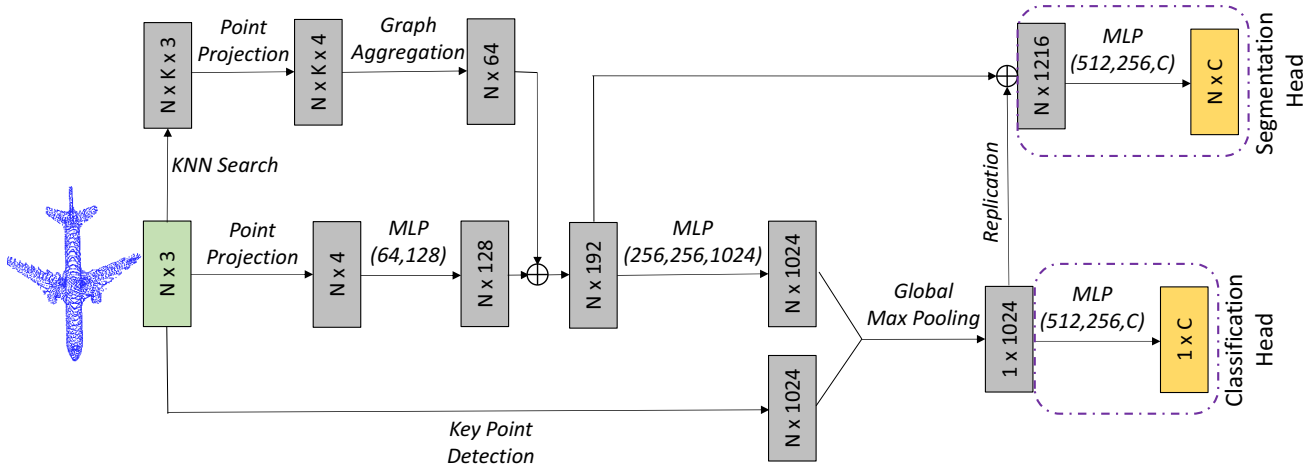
N x K x 3

Point Projection

N x K x 4

Graph Aggregation

N x 64

KNN Search

N x 3

Point Projection

N x 4

MLP (64,128)

N x 128

$\oplus$

N x 192

MLP (256,256,1024)

N x 1024

N x 1024

Key Point Detection

Global Max Pooling

1 x 1024

Replication

$\oplus$

N x 1216

MLP (512,256,C)

N x C

Segmentation Head

MLP (512,256,C)

1 x C

Classification Head